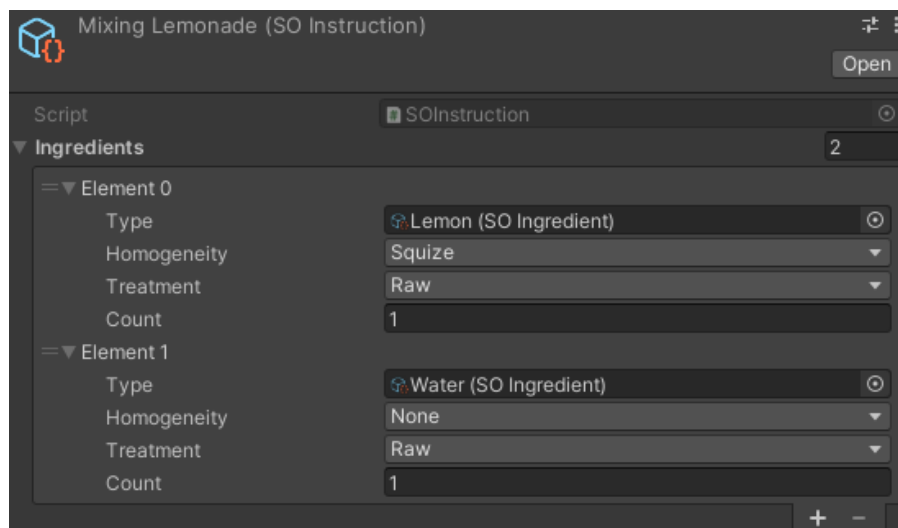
Mixing Lemonade (SO Instruction)

Open

Script SOInstruction

Ingredients 2

Element 0

Type Lemon (SO Ingredient)

Homogeneity Squize

Treatment Raw

Count 1

Element 1

Type Water (SO Ingredient)

Homogeneity None

Treatment Raw

Count 1

+ −